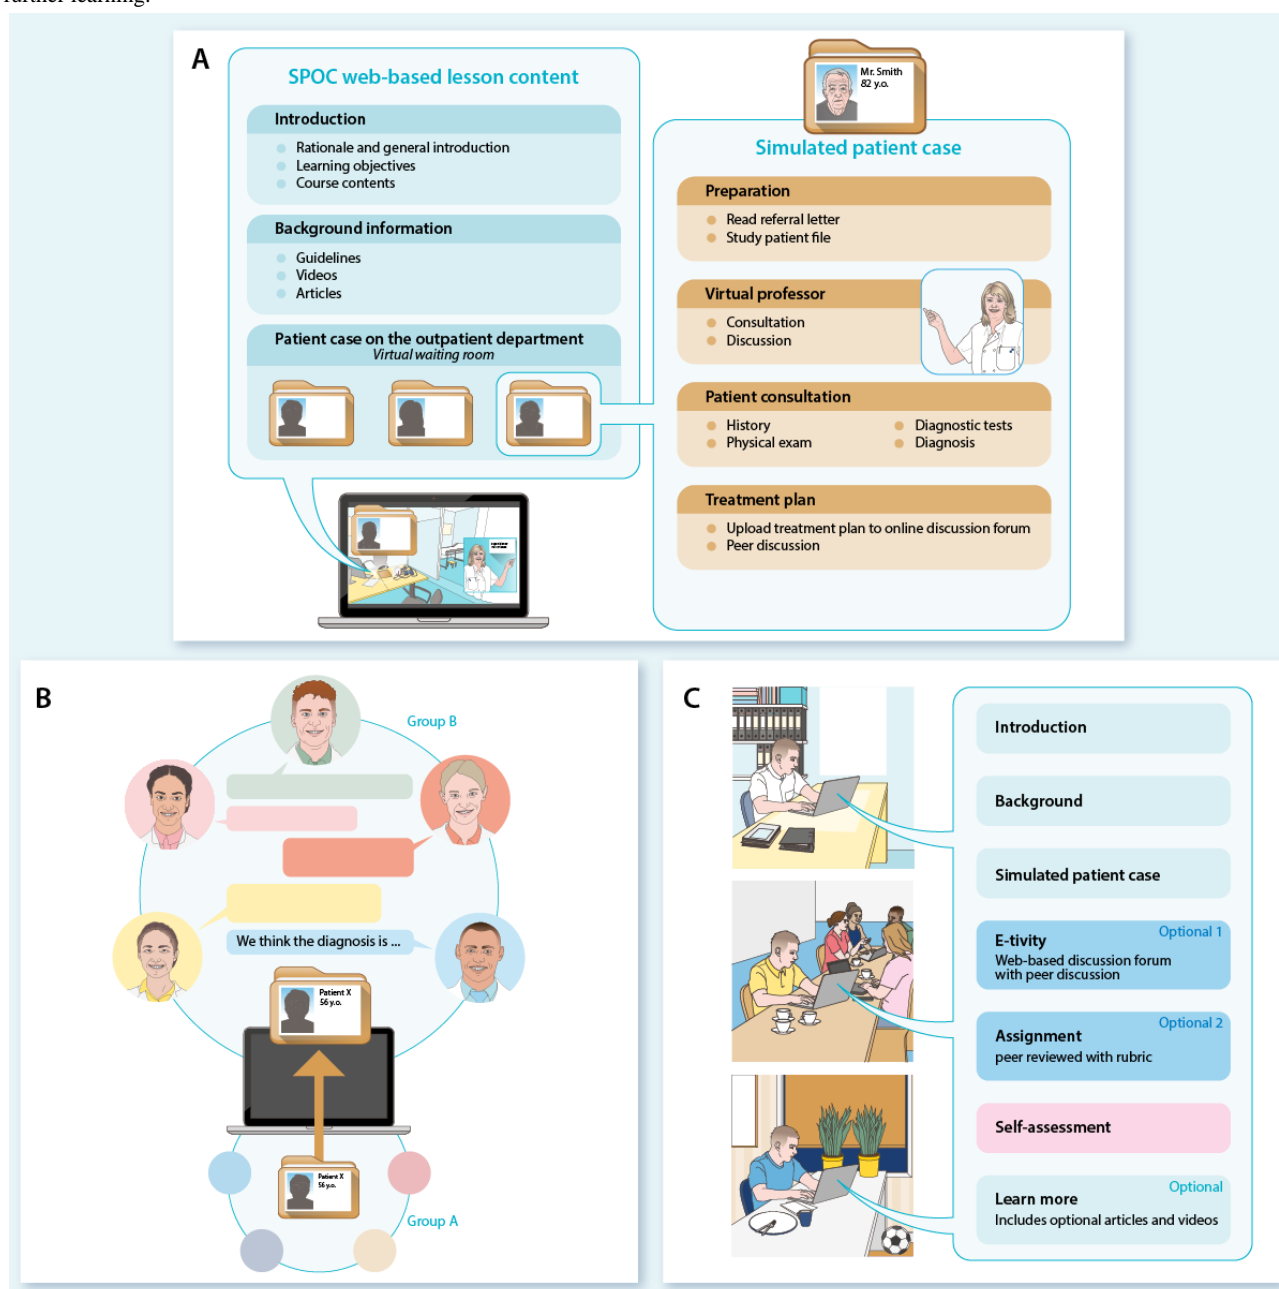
A

SPOC web-based lesson content

Introduction
- Rationale and general introduction
- Learning objectives
- Course contents

Background information
- Guidelines
- Videos
- Articles

Patient case on the outpatient department
Virtual waiting room

Mr. Smith
82 y.o.

Simulated patient case

Preparation
- Read referral letter
- Study patient file

Virtual professor
- Consultation
- Discussion

Patient consultation
- History
- Physical exam
- Diagnostic tests
- Diagnosis

Treatment plan
- Upload treatment plan to online discussion forum
- Peer discussion

B

Group B

We think the diagnosis is ...

Patient X
56 y.o.

Patient X
56 y.o.

Group A

C

Introduction

Background

Simulated patient case

E-tivity
Optional 1
Web-based discussion forum with peer discussion

Assignment
Optional 2
peer reviewed with rubric

Self-assessment

Learn more
Optional
Includes optional articles and videos